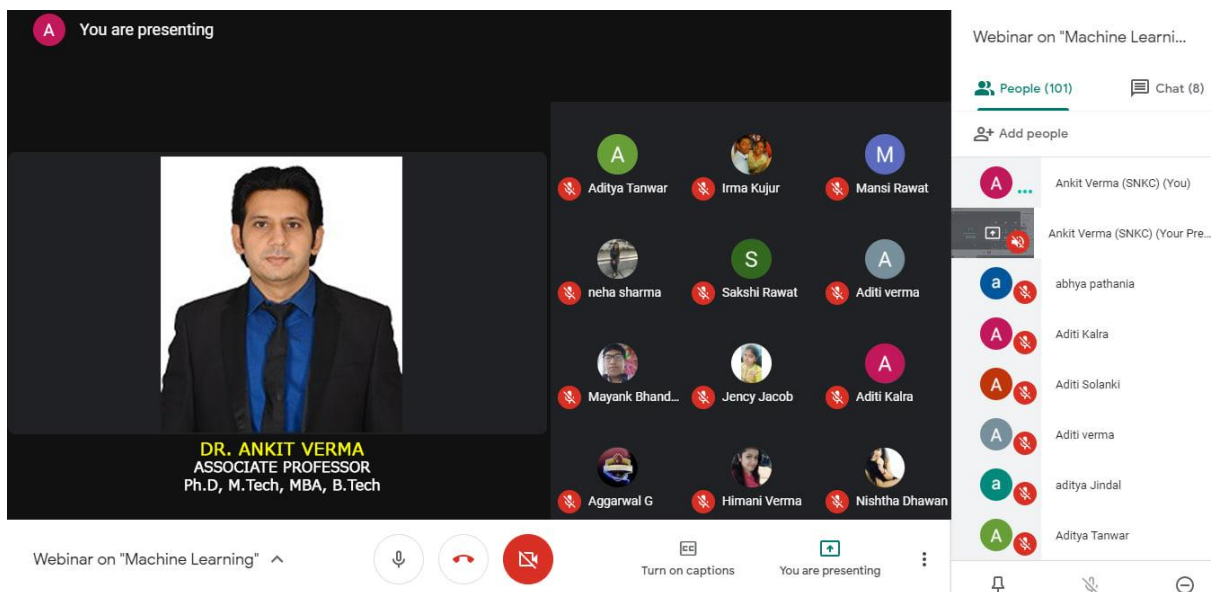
A You are presenting

DR. ANKIT VERMA
ASSOCIATE PROFESSOR
Ph.D, M.Tech, MBA, B.Tech

A Aditya Tanwar
Irma Kujur
M Mansi Rawat
neha sharma
S Sakshi Rawat
A Aditi verma
Mayank Bhand...
Jency Jacob
A Aditi Kalra
Aggarwal G
Himani Verma
Nishtha Dhawan

Webinar on "Machine Learni...
People (101)
Chat (8)
Add people
A Ankit Verma (SNKC) (You)
Ankit Verma (SNKC) (Your Pre...
a abhya pathania
A Aditi Kalra
A Aditi Solanki
A Aditi verma
a aditya Jindal
A Aditya Tanwar

Webinar on "Machine Learning"
CC
Turn on captions
You are presenting